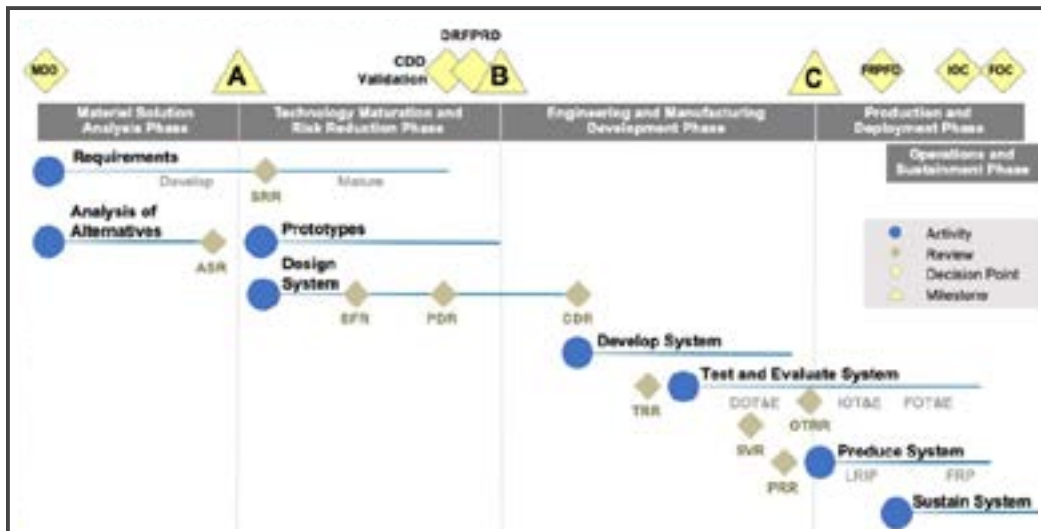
MDD

A

DRFPRD

CDD Validation

B

C

FRPFD

IOC

FOC

Material Solution Analysis Phase

Technology Maturation and Risk Reduction Phase

Engineering and Manufacturing Development Phase

Production and Deployment Phase

Operations and Sustainment Phase

Requirements

Develop

SRR

Mature

Analysis of Alternatives

ASR

Prototypes

Design System

SFR

PDR

CDR

Activity

Review

Decision Point

Milestone

Develop System

TRR

Test and Evaluate System

DOT&E

OTRR

IOT&E

FOT&E

SVR

PRR

Produce System

LRIP

FRP

Sustain System